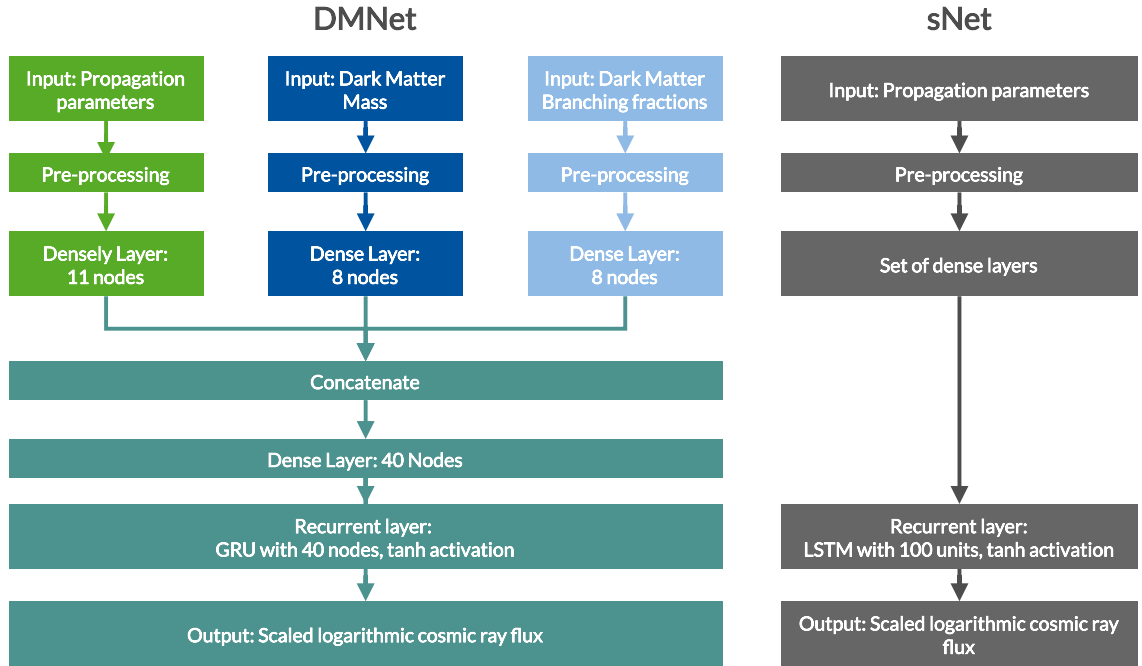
DMNet

sNet

Input: Propagation parameters

Input: Dark Matter Mass

Input: Dark Matter Branching fractions

Input: Propagation parameters

Pre-processing

Pre-processing

Pre-processing

Pre-processing

Densely Layer: 11 nodes

Dense Layer: 8 nodes

Dense Layer: 8 nodes

Set of dense layers

Concatenate

Dense Layer: 40 Nodes

Recurrent layer: GRU with 40 nodes, tanh activation

Recurrent layer: LSTM with 100 units, tanh activation

Output: Scaled logarithmic cosmic ray flux

Output: Scaled logarithmic cosmic ray flux